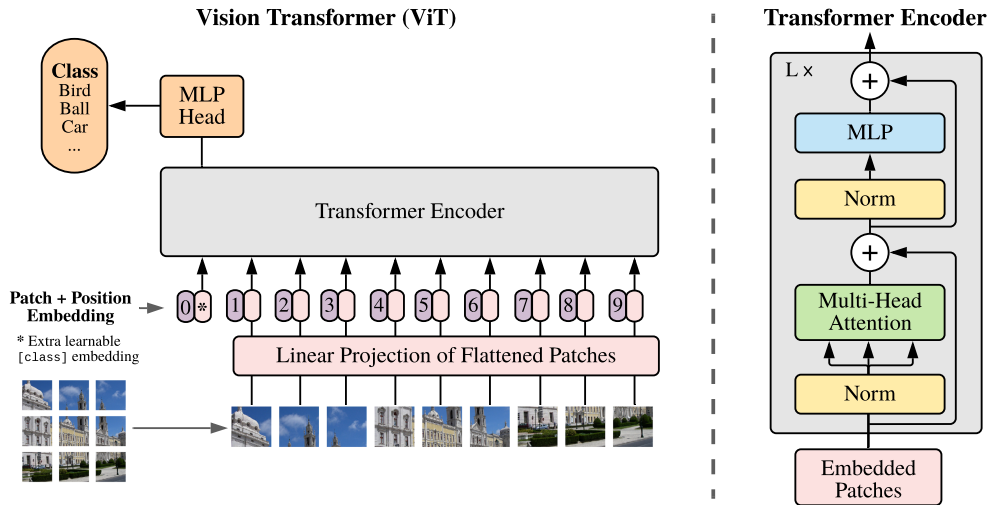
Vision Transformer (ViT)

Class
Bird
Ball
Car
...

MLP
Head

Transformer Encoder

Patch + Position
Embedding

* Extra learnable
[class] embedding

0 * 1 2 3 4 5 6 7 8 9

Linear Projection of Flattened Patches

Transformer Encoder

L ×

+

MLP

Norm

+

Multi-Head
Attention

Norm

Embedded
Patches